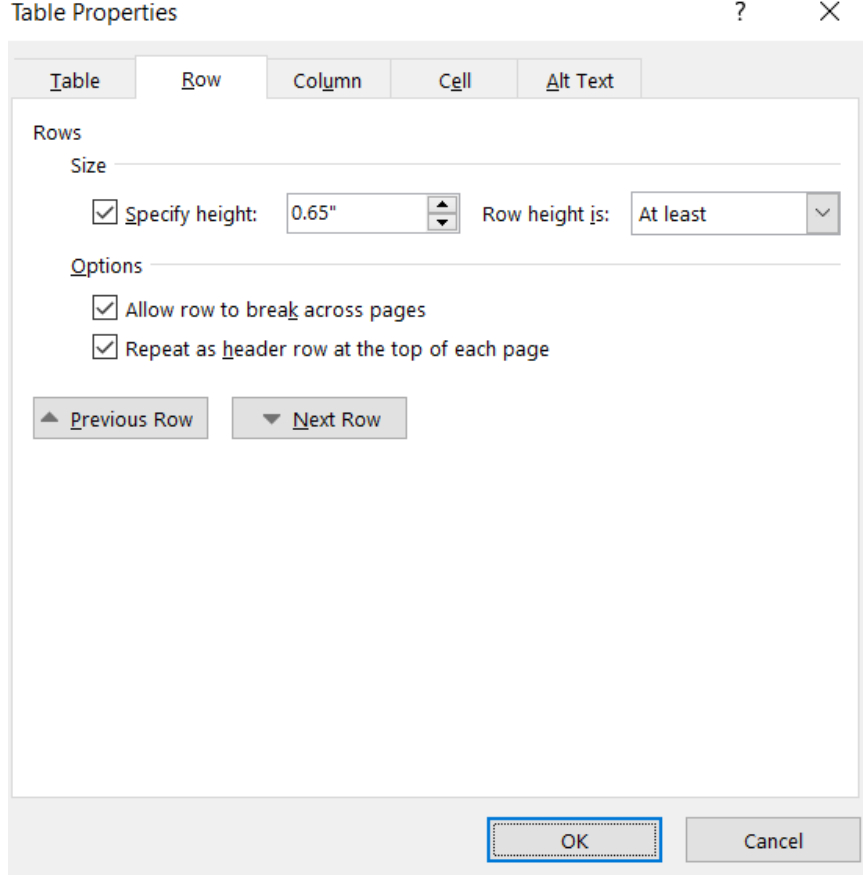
Table Properties

?

×

Table

Row

Column

Cell

Alt Text

Rows

Size

Specify height: 0.65" Row height is: At least

Options

Allow row to break across pages

Repeat as header row at the top of each page

Previous Row

Next Row

OK

Cancel